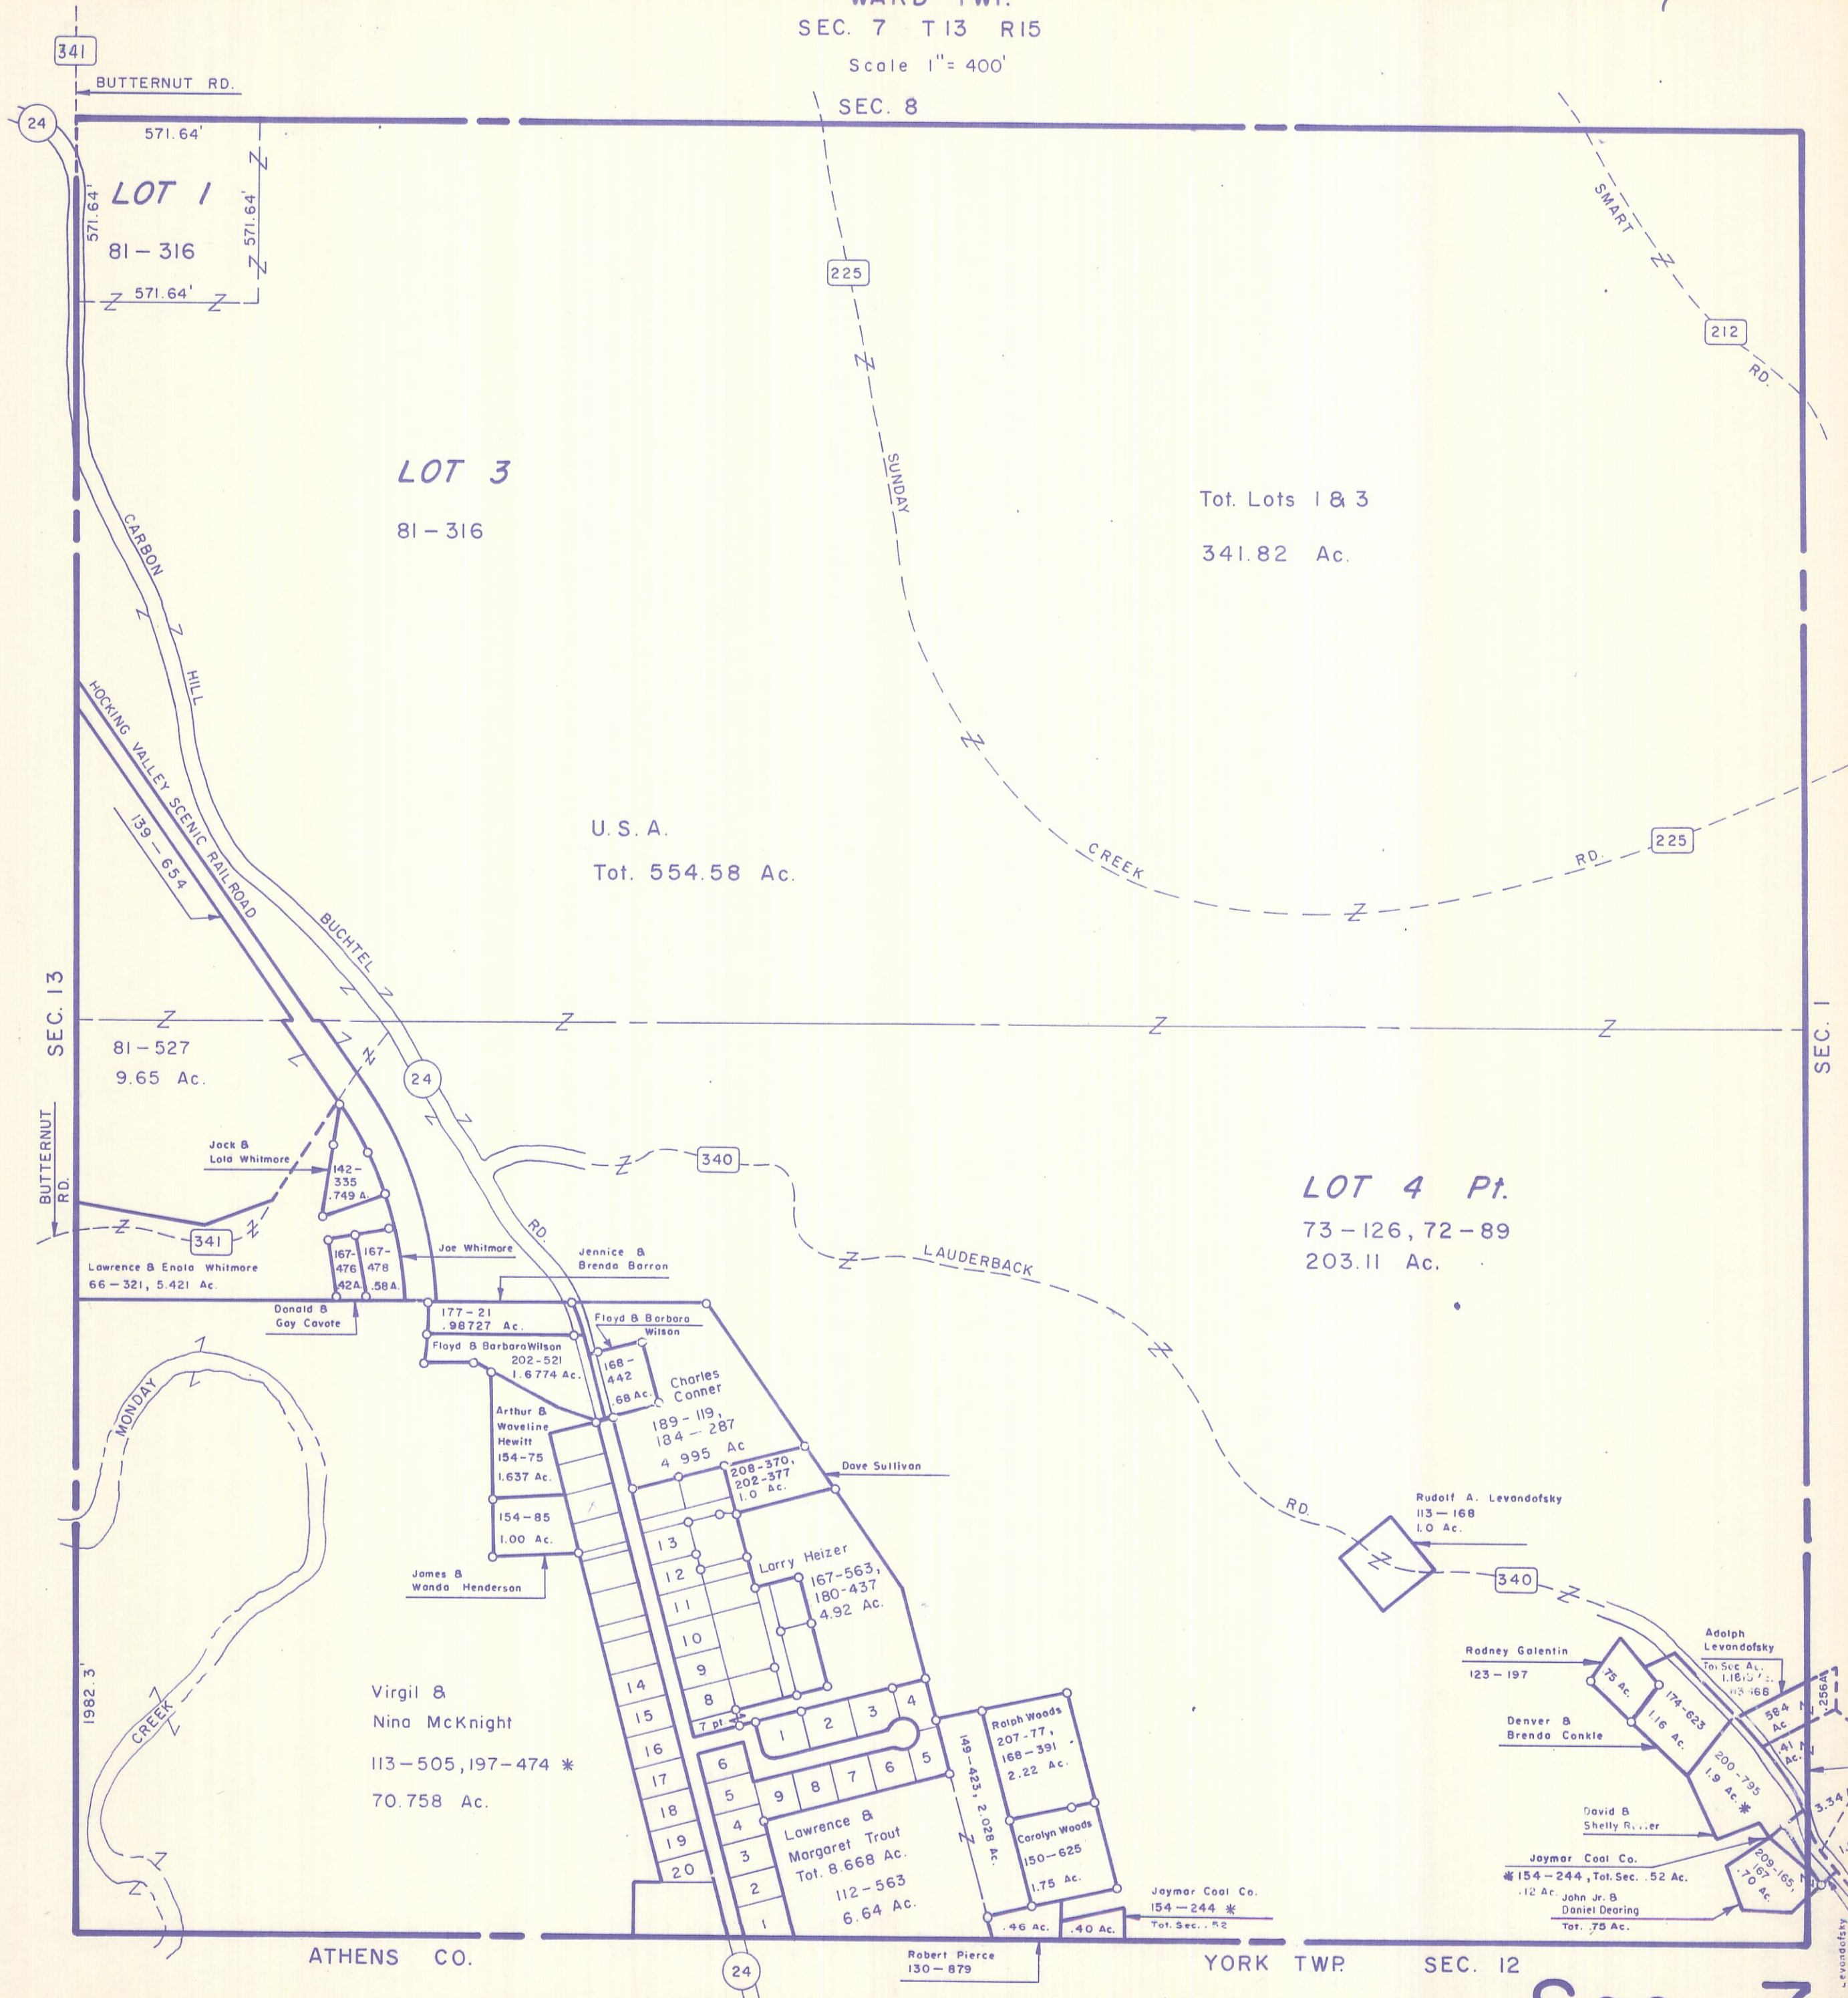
WARD TWP.
SEC. 7 T13 R15
Scale 1" = 400'
SEC. 8

341
BUTTERNUT RD.
24
571.64'
LOT 1
81 – 316
571.64'
571.64'
571.64'

225
SMART
212
RD.

LOT 3
81 – 316

SUNDAY

Tot. Lots 1 & 3
341.82 Ac.

CARBON
HILL
HOCKING VALLEY SCENIC RAILROAD
139 – 654

U.S.A.
Tot. 554.58 Ac.

CREEK
RD.
225

BUCHTEL

SEC. 13
81 – 527
9.65 Ac.
24
SEC. 1

BUTTERNUT RD.
Jack & Lola Whitmore
142-335 .749 A.
341
340
LOT 4 Pt.
73 – 126, 72 – 89
203.11 Ac.
LAUDERBACK
RD.
167-476 .42A.
167-478 .58A.
Joe Whitmore
Lawrence & Enola Whitmore
66 – 321, 5.421 Ac.
Jennice & Brenda Barron
Donald & Gay Cavote
177 – 21 .98727 Ac.
Floyd & Barbara Wilson
Floyd & Barbara Wilson
202-521
1.6774 Ac.
168-442 .68 Ac.
Charles Conner
189 – 119, 184 – 287
4.995 Ac
MONDAY
Arthur & Waveline Hewitt
154 – 75
1.637 Ac.
208-370, 202-377
1.0 Ac.
Dave Sullivan
154 – 85
1.00 Ac.
Rudolf A. Levandofsky
113 – 168
1.0 Ac.
RD.
13
12
11
10
9
8
7 pt
Larry Heizer
167-563, 180-437
4.92 Ac.
340
James & Wanda Henderson
Rodney Galentin
123 – 197
Adolph Levandofsky
Tot. Sec. A...
1.18...
...466
75 Ac.
174-623
1.16 Ac.
Denver & Brenda Conkle
1982.3'
Virgil & Nina McKnight
113 – 505, 197 – 474 *
70.758 Ac.
CREEK
14
15
16
17
18
19
20
1
2
3
4
5
6
5
4
3
2
1
6
7
8
9
Ralph Woods
207 – 77, 168 – 391
2.22 Ac.
149 – 423, 2.028 Ac.
200-795
1.9 Ac. *
.584 Ac
.256
.41 Ac.
3.34
Lawrence & Margaret Trout
Tot. 8.668 Ac.
112 – 563
6.64 Ac.
Carolyn Woods
150 – 625
1.75 Ac.
David & Shelly R...er
Joymar Coal Co.
* 154 – 244, Tot. Sec. .52 Ac.
.12 Ac.
209-165, 167
.70 Ac.
John Jr. & Daniel Dearing
Tot. .75 Ac.
Joymar Coal Co.
154 – 244 *
Tot. Sec. .52
.46 Ac.
.40 Ac.
ATHENS CO.
24
Robert Pierce
130 – 879
YORK TWP.
SEC. 12
Levandofsky